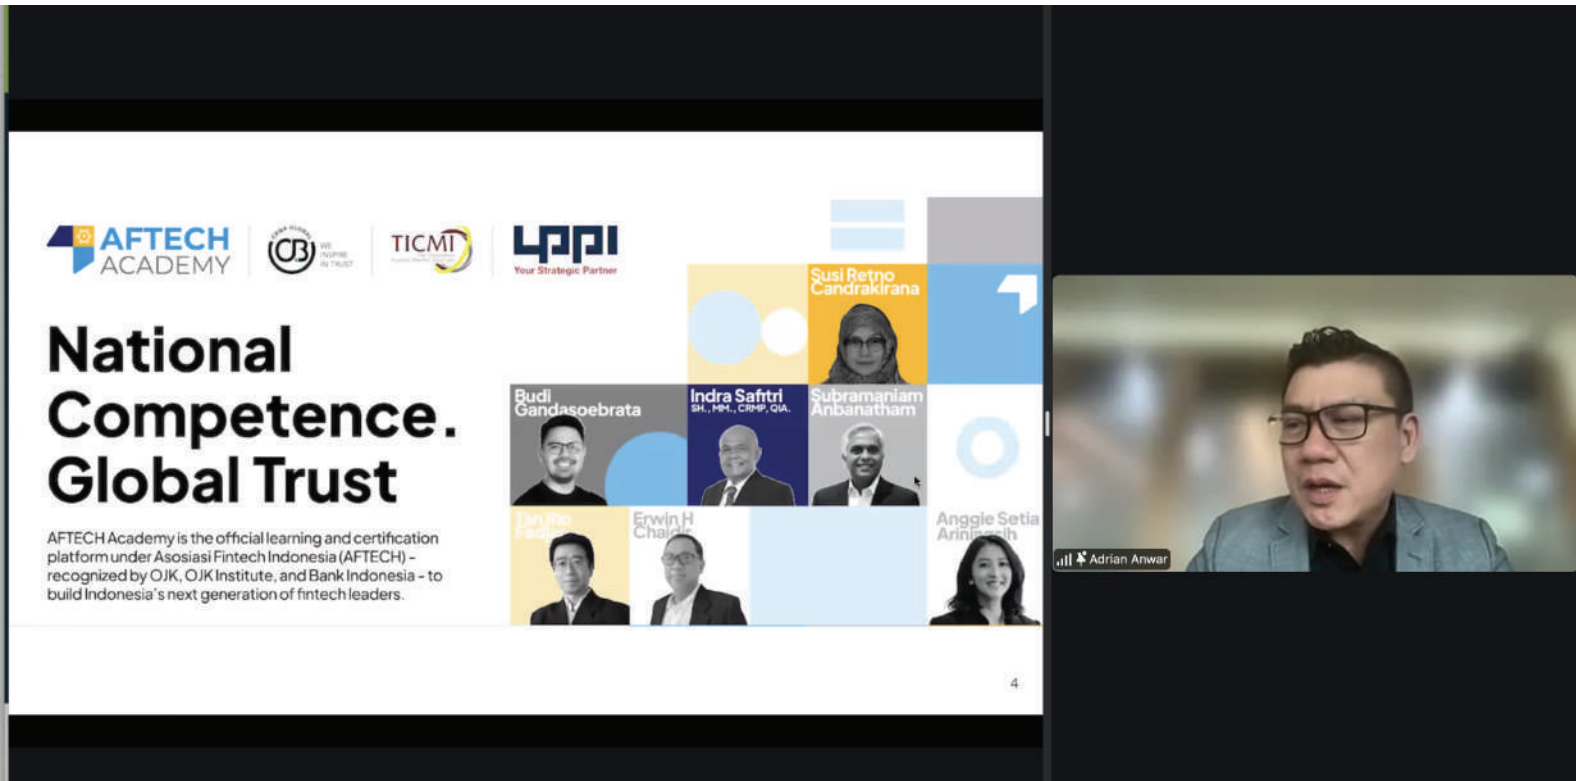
AFTECH ACADEMY

CB WE INSPIRE IN TRUST

TICMI

LPPI Your Strategic Partner

National Competence. Global Trust

AFTECH Academy is the official learning and certification platform under Asosiasi Fintech Indonesia (AFTECH) - recognized by OJK, OJK Institute, and Bank Indonesia - to build Indonesia's next generation of fintech leaders.

Susi Retno Candrakirana

Budi Gandasoebrata

Indra Safitri SH., MM., CRMP, QIA.

Subramaniam Anbanatham

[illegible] Fadli

Erwin H Chai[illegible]

Anggie Setia Arin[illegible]h

4

Adrian Anwar